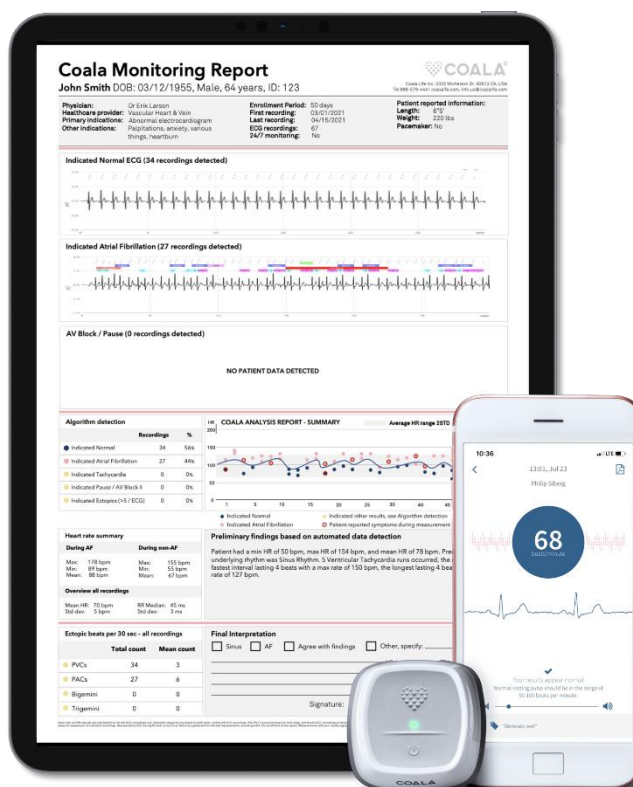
Coala Monitoring Report

John Smith DOB: 03/12/1955, Male, 64 years, ID: 123

COALA

Physician: Dr Erik Larson
Healthcare provider: Vascular Heart & Vein
Primary indications: Abnormal electrocardiogram
Other indications: Palpitations, anxiety, various things, heartburn

Enrollment Period: 50 days
First recording: 03/01/2021
Last recording: 04/15/2021
ECG recordings: 67
24/7 monitoring: No

Patient reported information:
Length: 6'5"
Weight: 220 lbs
Pacemaker: No

Indicated Normal ECG (34 recordings detected)

Indicated Atrial Fibrillation (27 recordings detected)

AV Block / Pause (0 recordings detected)

NO PATIENT DATA DETECTED

Algorithm detection

| | Recordings | % |
|---|---|---|
| Indicated Normal | 34 | 56% |
| Indicated Atrial Fibrillation | 27 | 44% |
| Indicated Tachycardia | 0 | 0% |
| Indicated Pause / AV Block II | 0 | 0% |
| Indicated Ectopics (>5 / ECG) | 0 | 0% |

COALA ANALYSIS REPORT - SUMMARY
Average HR range 2STD

Indicated Normal
Indicated Atrial Fibrillation
Indicated other results, see Algorithm detection
Patient reported symptoms during measurement

Heart rate summary

| During AF | | During non-AF | |
|---|---|---|---|
| Max: | 178 bpm | Max: | 155 bpm |
| Min: | 89 bpm | Min: | 55 bpm |
| Mean: | 88 bpm | Mean: | 67 bpm |

Overview all recordings
Mean HR: 70 bpm
Std dev: 5 bpm
RR Median: 45 ms
Std dev: 3 ms

Preliminary findings based on automated data detection

Patient had a min HR of 50 bpm, max HR of 154 bpm, and mean HR of 78 bpm. Pre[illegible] underlying rhythm was Sinus Rhythm. 5 Ventricular Tachycardia runs occurred, the fastest interval lasting 4 beats with a max rate of 150 bpm, the longest lasting 4 bea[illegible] rate of 127 bpm.

Ectopic beats per 30 sec - all recordings

| | Total count | Mean count |
|---|---|---|
| PVCs | 34 | 3 |
| PACs | 27 | 6 |
| Bigemini | 0 | 0 |
| Trigemini | 0 | 0 |

Final Interpretation
Sinus AF Agree with findings Other, specify:

Signature:

10:36
13:01, Jul 23
Philip Sibeig
68
beats/minute
Your results appear normal
Normal resting pulse should be in the range of 50-100 beats per minute.
"Mentally well"

COALA